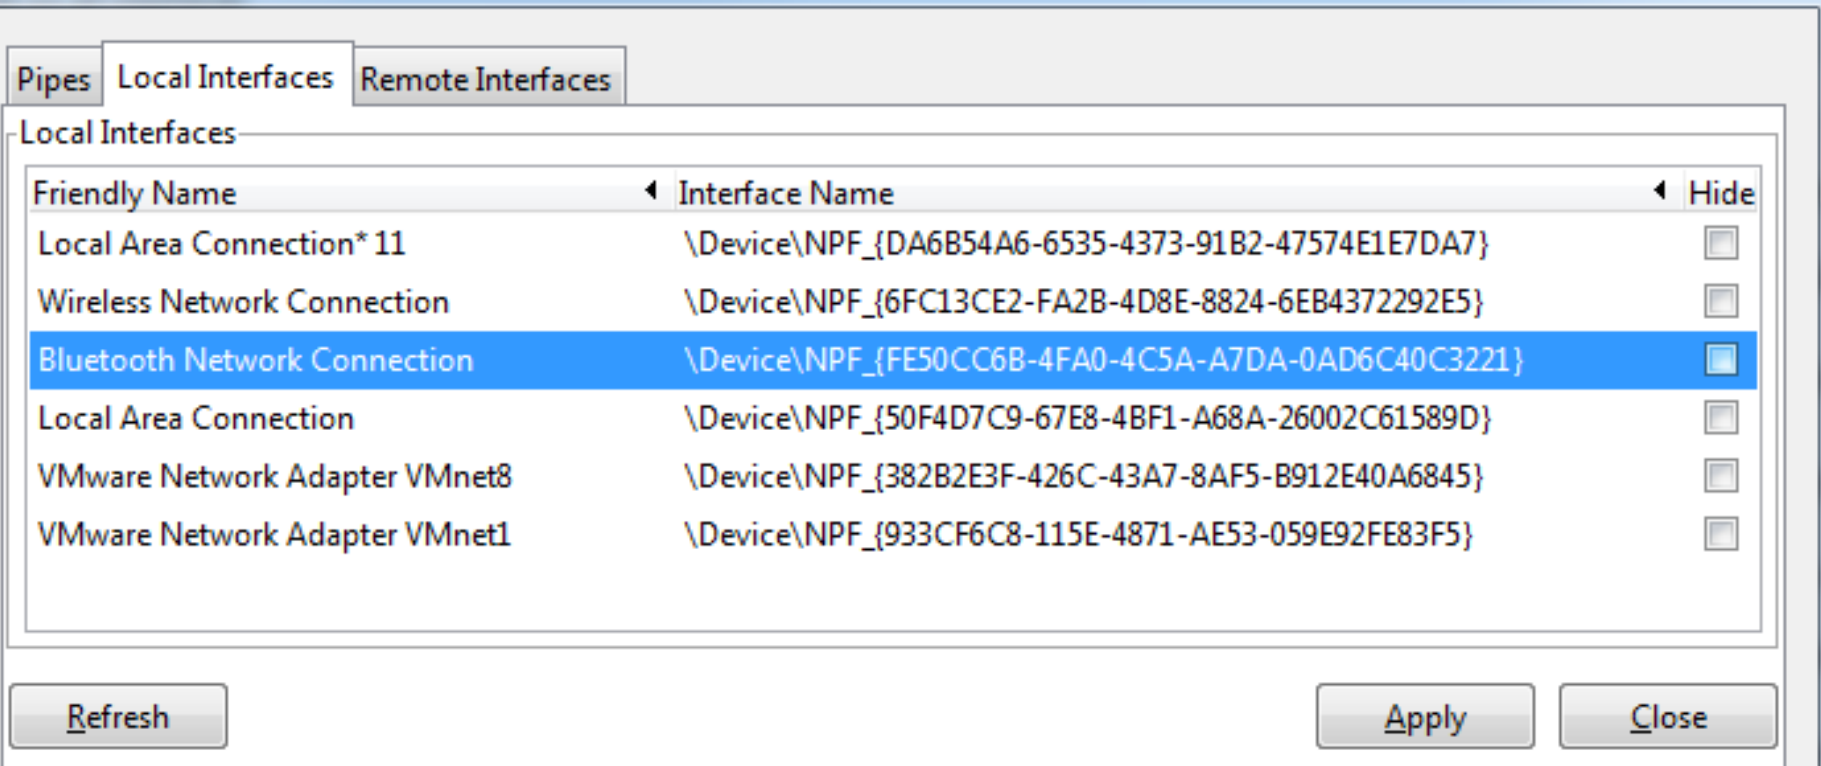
Pipes Local Interfaces Remote Interfaces

Local Interfaces

| Friendly Name | Interface Name | Hide |
|---|---|---|
| Local Area Connection* 11 | \Device\NPF_{DA6B54A6-6535-4373-91B2-47574E1E7DA7} | |
| Wireless Network Connection | \Device\NPF_{6FC13CE2-FA2B-4D8E-8824-6EB4372292E5} | |
| Bluetooth Network Connection | \Device\NPF_{FE50CC6B-4FA0-4C5A-A7DA-0AD6C40C3221} | |
| Local Area Connection | \Device\NPF_{50F4D7C9-67E8-4BF1-A68A-26002C61589D} | |
| VMware Network Adapter VMnet8 | \Device\NPF_{382B2E3F-426C-43A7-8AF5-B912E40A6845} | |
| VMware Network Adapter VMnet1 | \Device\NPF_{933CF6C8-115E-4871-AE53-059E92FE83F5} | |

Refresh Apply Close